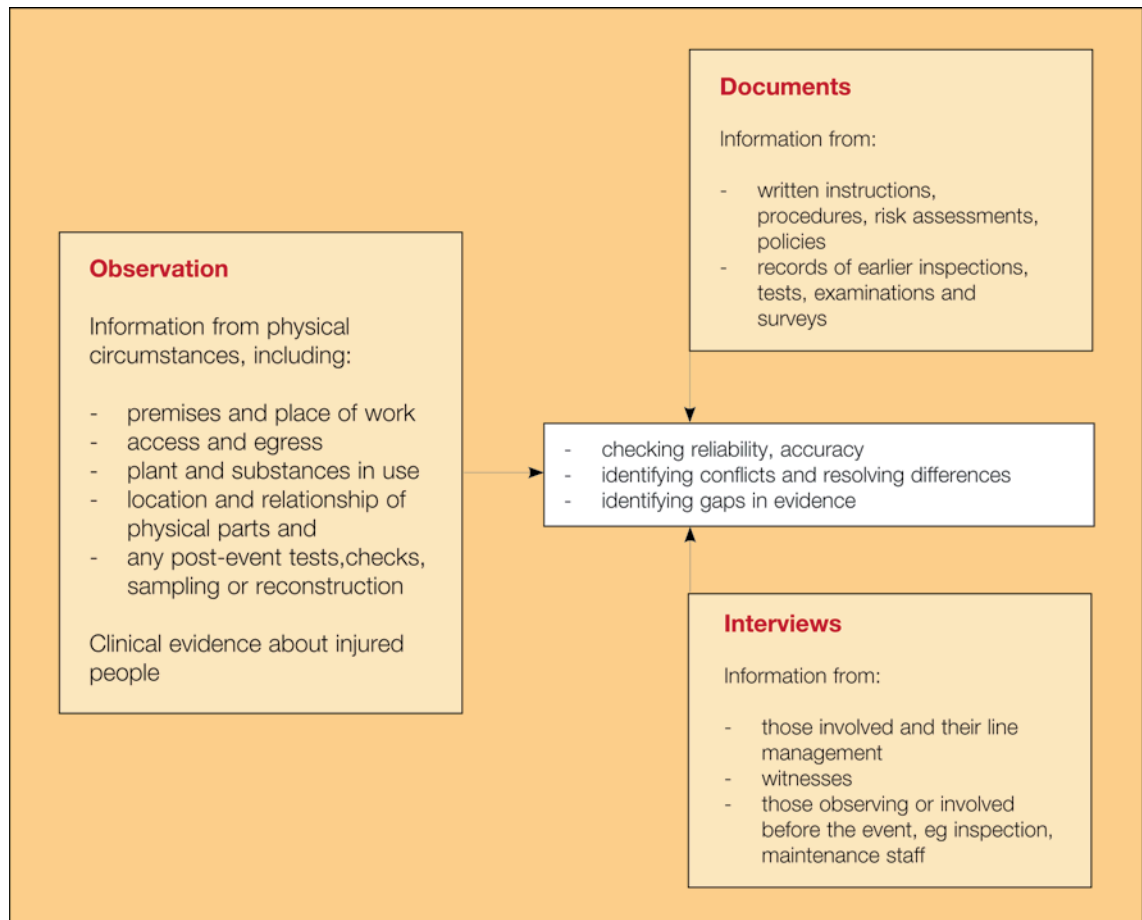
Documents

Information from:

- written instructions, procedures, risk assessments, policies
- records of earlier inspections, tests, examinations and surveys

Observation

Information from physical circumstances, including:

- premises and place of work
- access and egress
- plant and substances in use
- location and relationship of physical parts and
- any post-event tests,checks, sampling or reconstruction

Clinical evidence about injured people

- checking reliability, accuracy
- identifying conflicts and resolving differences
- identifying gaps in evidence

Interviews

Information from:

- those involved and their line management
- witnesses
- those observing or involved before the event, eg inspection, maintenance staff